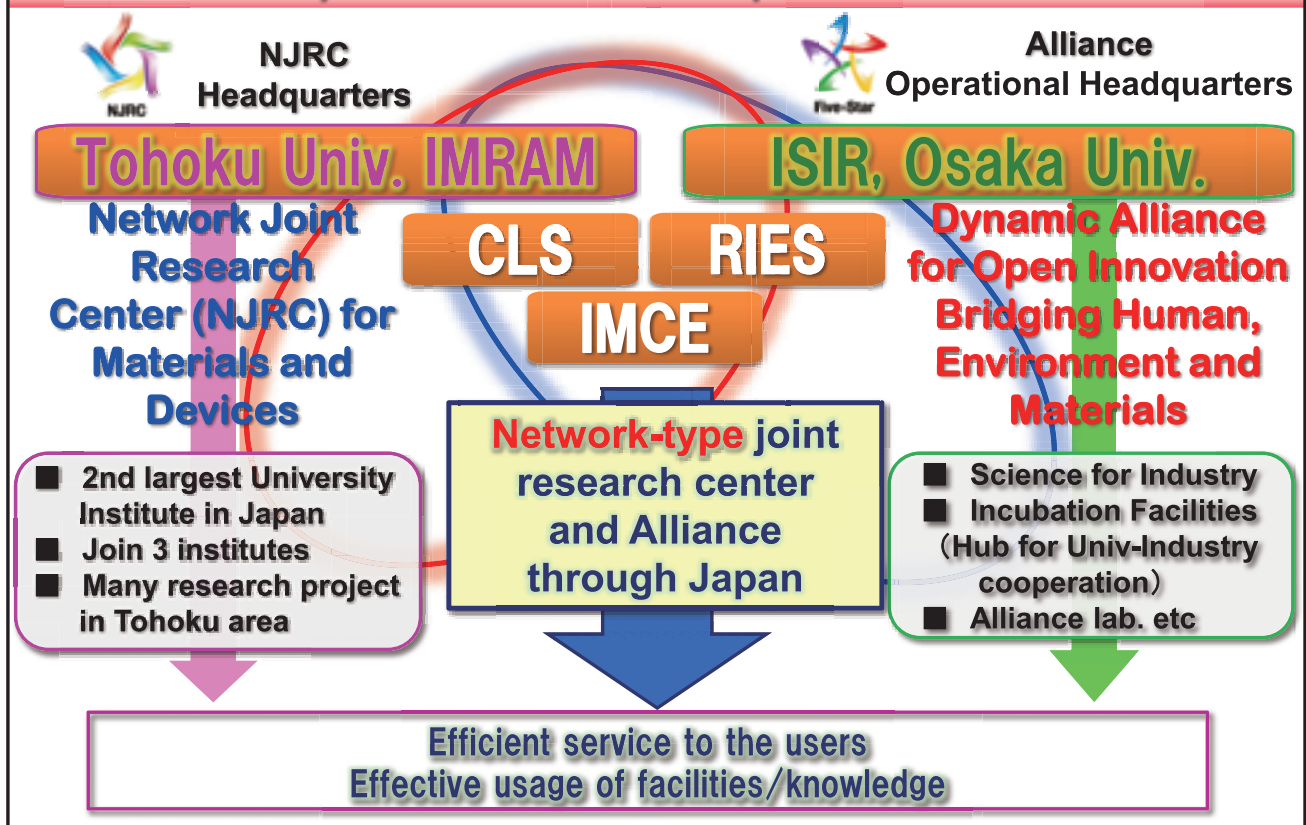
NJRC

NJRC Headquarters

Five-Star

Alliance Operational Headquarters

Tohoku Univ. IMRAM

ISIR, Osaka Univ.

Network Joint Research Center (NJRC) for Materials and Devices

CLS

RIES

IMCE

Dynamic Alliance for Open Innovation Bridging Human, Environment and Materials

Network-type joint research center and Alliance through Japan

■ 2nd largest University Institute in Japan
■ Join 3 institutes
■ Many research project in Tohoku area

■ Science for Industry
■ Incubation Facilities (Hub for Univ-Industry cooperation)
■ Alliance lab. etc

Efficient service to the users
Effective usage of facilities/knowledge